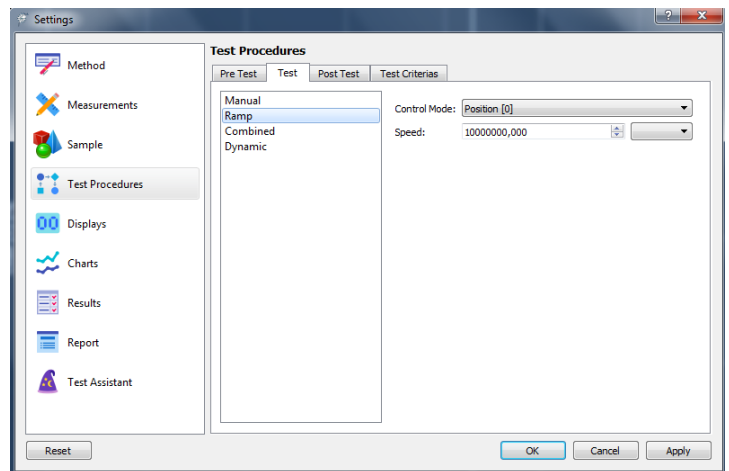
Settings

?

Method

Measurements

Sample

Test Procedures

Displays

Charts

Results

Report

Test Assistant

Test Procedures

Pre Test | Test | Post Test | Test Criterias

Manual
Ramp
Combined
Dynamic

Control Mode: Position [0]

Speed: 10000000,000

Reset

OK | Cancel | Apply